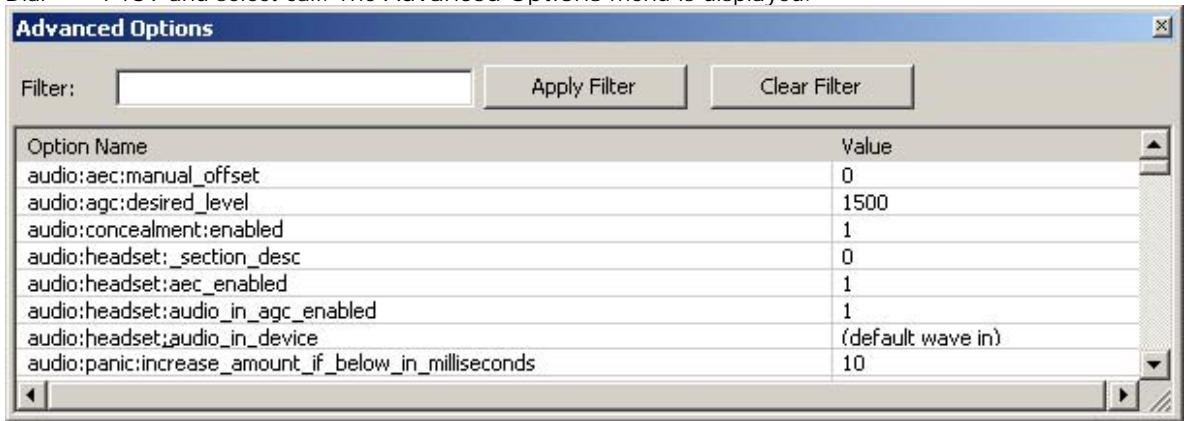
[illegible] and select call. The Advanced Options menu is displayed.

Advanced Options

Filter: Apply Filter Clear Filter

| Option Name | Value |
|---|---|
| audio:aec:manual_offset | 0 |
| audio:agc:desired_level | 1500 |
| audio:concealment:enabled | 1 |
| audio:headset:_section_desc | 0 |
| audio:headset:aec_enabled | 1 |
| audio:headset:audio_in_agc_enabled | 1 |
| audio:headset:audio_in_device | (default wave in) |
| audio:panic:increase_amount_if_below_in_milliseconds | 10 |